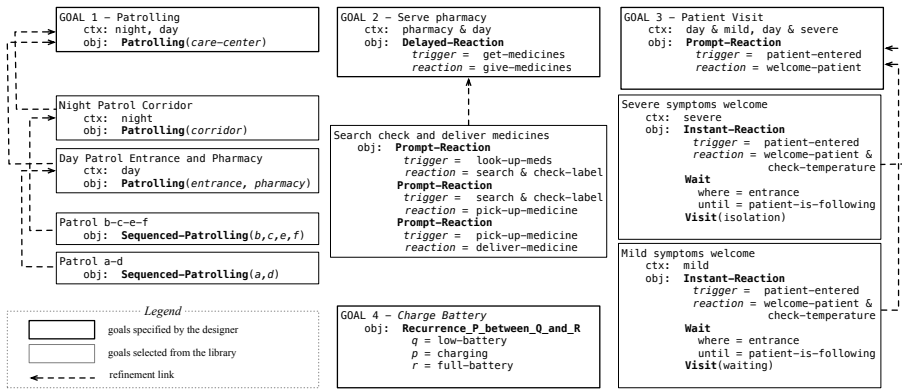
GOAL 1 – Patrolling
ctx: night, day
obj: **Patrolling**(*care-center*)

Night Patrol Corridor
ctx: night
obj: **Patrolling**(*corridor*)

Day Patrol Entrance and Pharmacy
ctx: day
obj: **Patrolling**(*entrance, pharmacy*)

Patrol b–c–e–f
obj: **Sequenced-Patrolling**(*b,c,e,f*)

Patrol a–d
obj: **Sequenced-Patrolling**(*a,d*)

*Legend*
goals specified by the designer
goals selected from the library
refinement link

GOAL 2 – Serve pharmacy
ctx: pharmacy & day
obj: **Delayed-Reaction**
*trigger* = get-medicines
*reaction* = give-medicines

Search check and deliver medicines
obj: **Prompt-Reaction**
*trigger* = look-up-meds
*reaction* = search & check-label
**Prompt-Reaction**
*trigger* = search & check-label
*reaction* = pick-up-medicine
**Prompt-Reaction**
*trigger* = pick-up-medicine
*reaction* = deliver-medicine

GOAL 4 – *Charge Battery*
obj: **Recurrence_P_between_Q_and_R**
*q* = low-battery
*p* = charging
*r* = full-battery

GOAL 3 – Patient Visit
ctx: day & mild, day & severe
obj: **Prompt-Reaction**
*trigger* = patient-entered
*reaction* = welcome-patient

Severe symptoms welcome
ctx: severe
obj: **Instant-Reaction**
*trigger* = patient-entered
*reaction* = welcome-patient & check-temperature
**Wait**
where = entrance
until = patient-is-following
**Visit**(isolation)

Mild symptoms welcome
ctx: mild
obj: **Instant-Reaction**
*trigger* = patient-entered
*reaction* = welcome-patient & check-temperature
**Wait**
where = entrance
until = patient-is-following
**Visit**(waiting)